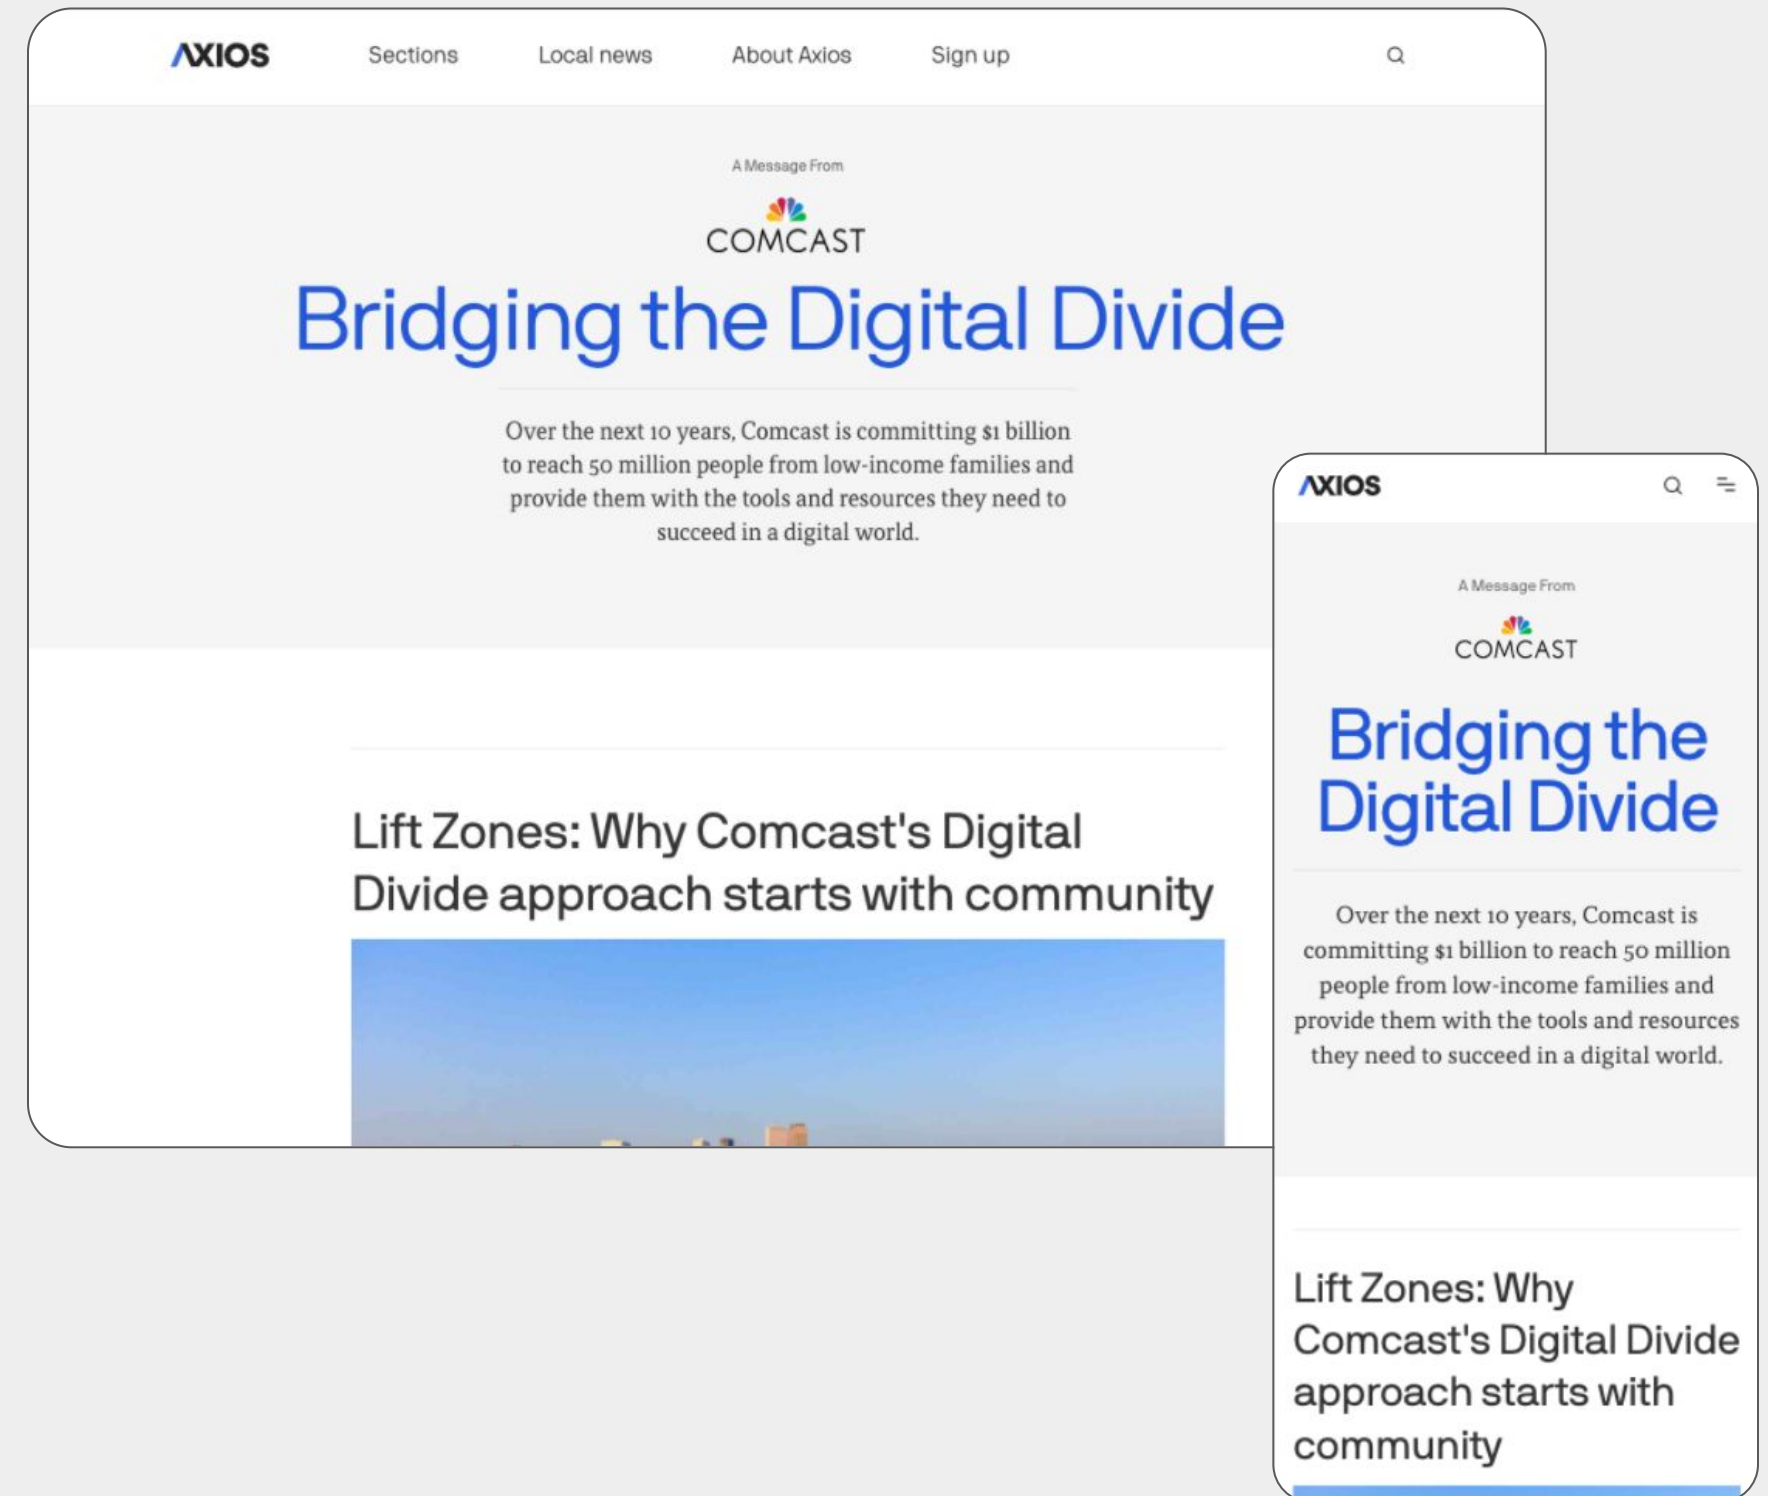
AXIOS Sections Local news About Axios Sign up

A Message From

COMCAST

Bridging the Digital Divide

Over the next 10 years, Comcast is committing \$1 billion to reach 50 million people from low-income families and provide them with the tools and resources they need to succeed in a digital world.

Lift Zones: Why Comcast's Digital Divide approach starts with community

AXIOS

A Message From

COMCAST

Bridging the Digital Divide

Over the next 10 years, Comcast is committing \$1 billion to reach 50 million people from low-income families and provide them with the tools and resources they need to succeed in a digital world.

Lift Zones: Why Comcast's Digital Divide approach starts with community